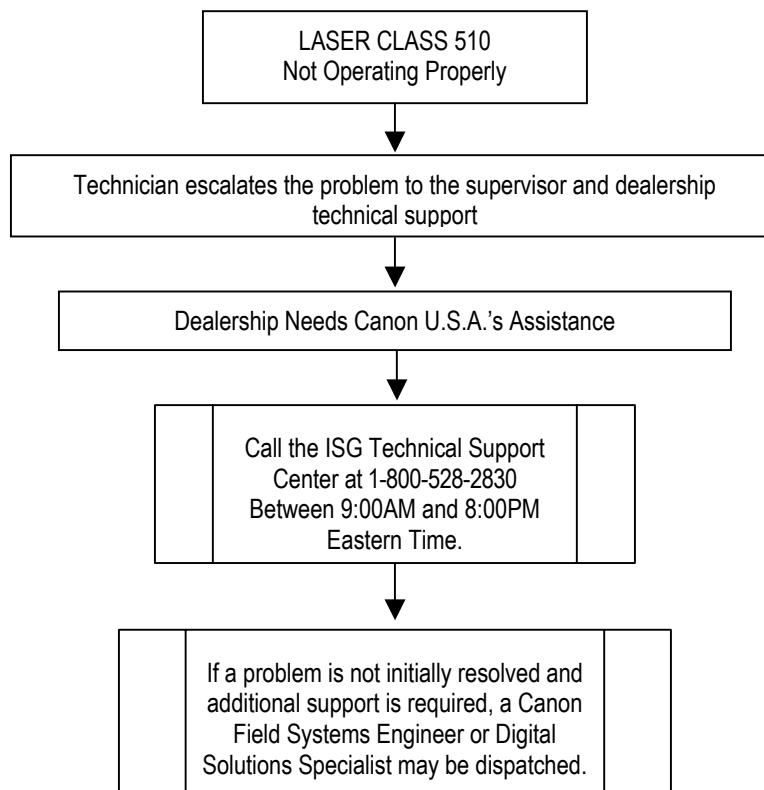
LASER CLASS 510
Not Operating Properly

Technician escalates the problem to the supervisor and dealership technical support

Dealership Needs Canon U.S.A.'s Assistance

Call the ISG Technical Support Center at 1-800-528-2830 Between 9:00AM and 8:00PM Eastern Time.

If a problem is not initially resolved and additional support is required, a Canon Field Systems Engineer or Digital Solutions Specialist may be dispatched.